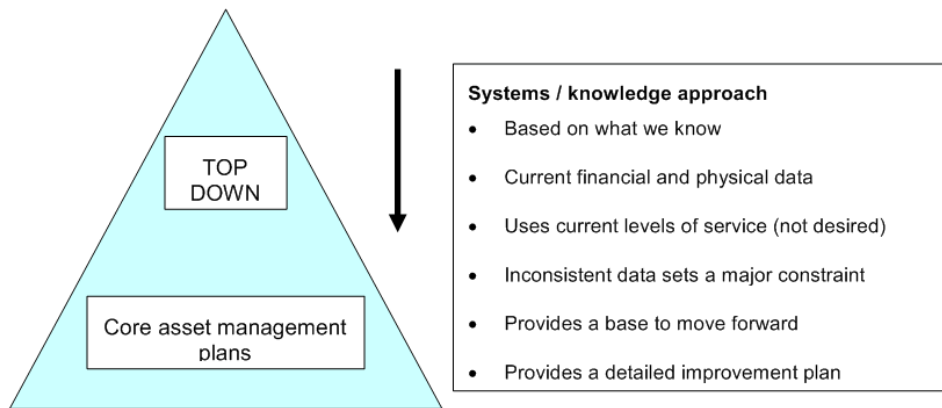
TOP DOWN

Core asset management plans

Systems / knowledge approach

- Based on what we know
- Current financial and physical data
- Uses current levels of service (not desired)
- Inconsistent data sets a major constraint
- Provides a base to move forward
- Provides a detailed improvement plan